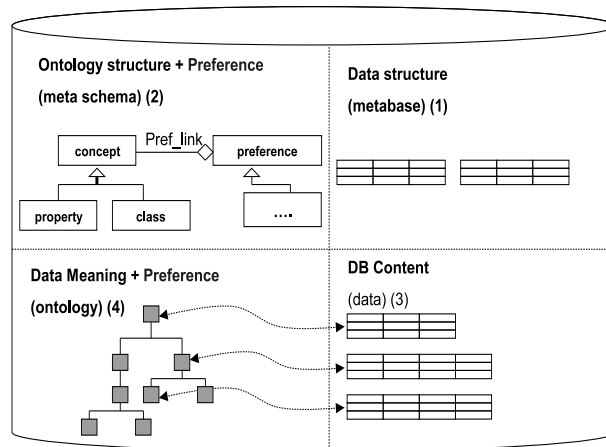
Ontology structure + Preference

(meta schema) (2)

concept

Pref_link

preference

property

class

....

Data structure

(metabase) (1)

Data Meaning + Preference

(ontology) (4)

DB Content

(data) (3)